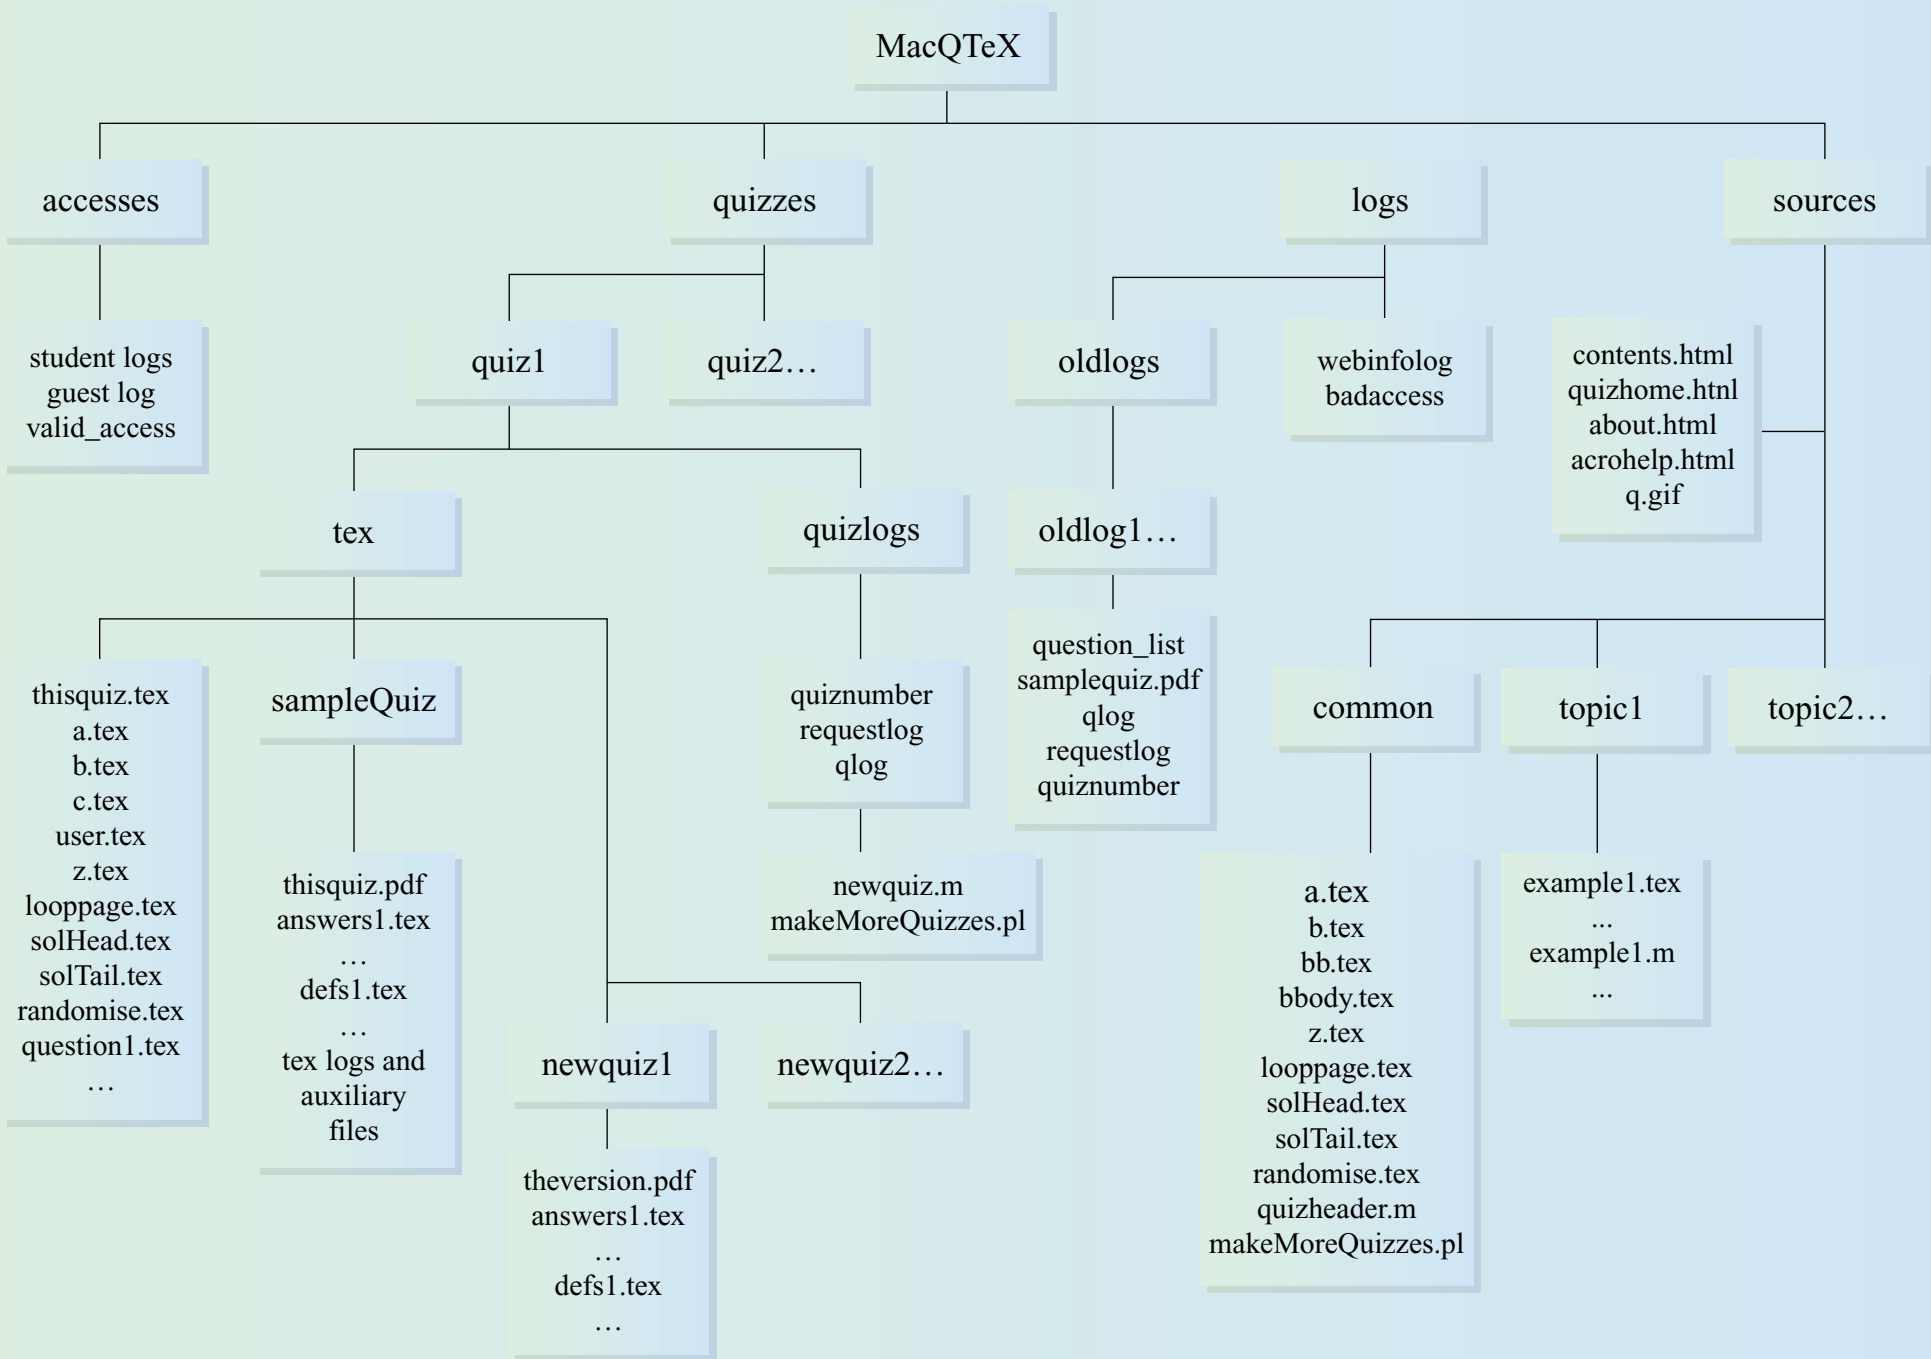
MacQTeX

accesses

quizzes

logs

sources

student logs
guest log
valid_access

quiz1

quiz2…

oldlogs

webinfolog
badaccess

contents.html
quizhome.htnl
about.html
acrohelp.html
q.gif

tex

quizlogs

oldlog1…

thisquiz.tex
a.tex
b.tex
c.tex
user.tex
z.tex
looppage.tex
solHead.tex
solTail.tex
randomise.tex
question1.tex
…

sampleQuiz

thisquiz.pdf
answers1.tex
…
defs1.tex
…
tex logs and auxiliary files

quiznumber
requestlog
qlog

newquiz.m
makeMoreQuizzes.pl

question_list
samplequiz.pdf
qlog
requestlog
quiznumber

common

topic1

topic2…

a.tex
b.tex
bb.tex
bbody.tex
z.tex
looppage.tex
solHead.tex
solTail.tex
randomise.tex
quizheader.m
makeMoreQuizzes.pl

example1.tex
...
example1.m
...

newquiz1

newquiz2…

theversion.pdf
answers1.tex
…
defs1.tex
…